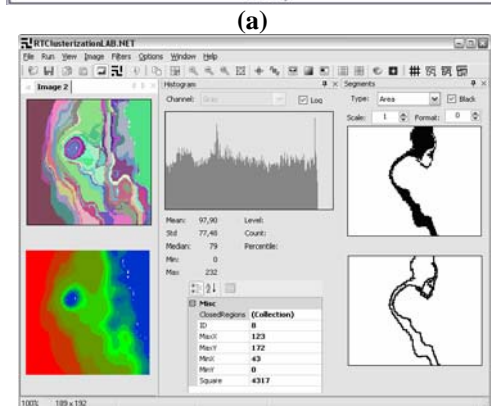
(a)

RTClusterizationLAB.NET

File Run View Image Filters Options Window Help

Image 2

Histogram

Channel: Gray

Log

Mean: 97,90
Std: 77,48
Median: 79
Min: 0
Max: 232

Level:
Count:
Percentile:

Misc

| | |
|---|---|
| ClosedRegions | (Collection) |
| ID | 8 |
| MaxX | 123 |
| MaxY | 172 |
| MinX | 43 |
| MinY | 0 |
| Square | 4317 |

Segments

Type: Area

Black

Scale: 1

Format: 0

100% 189 x 192